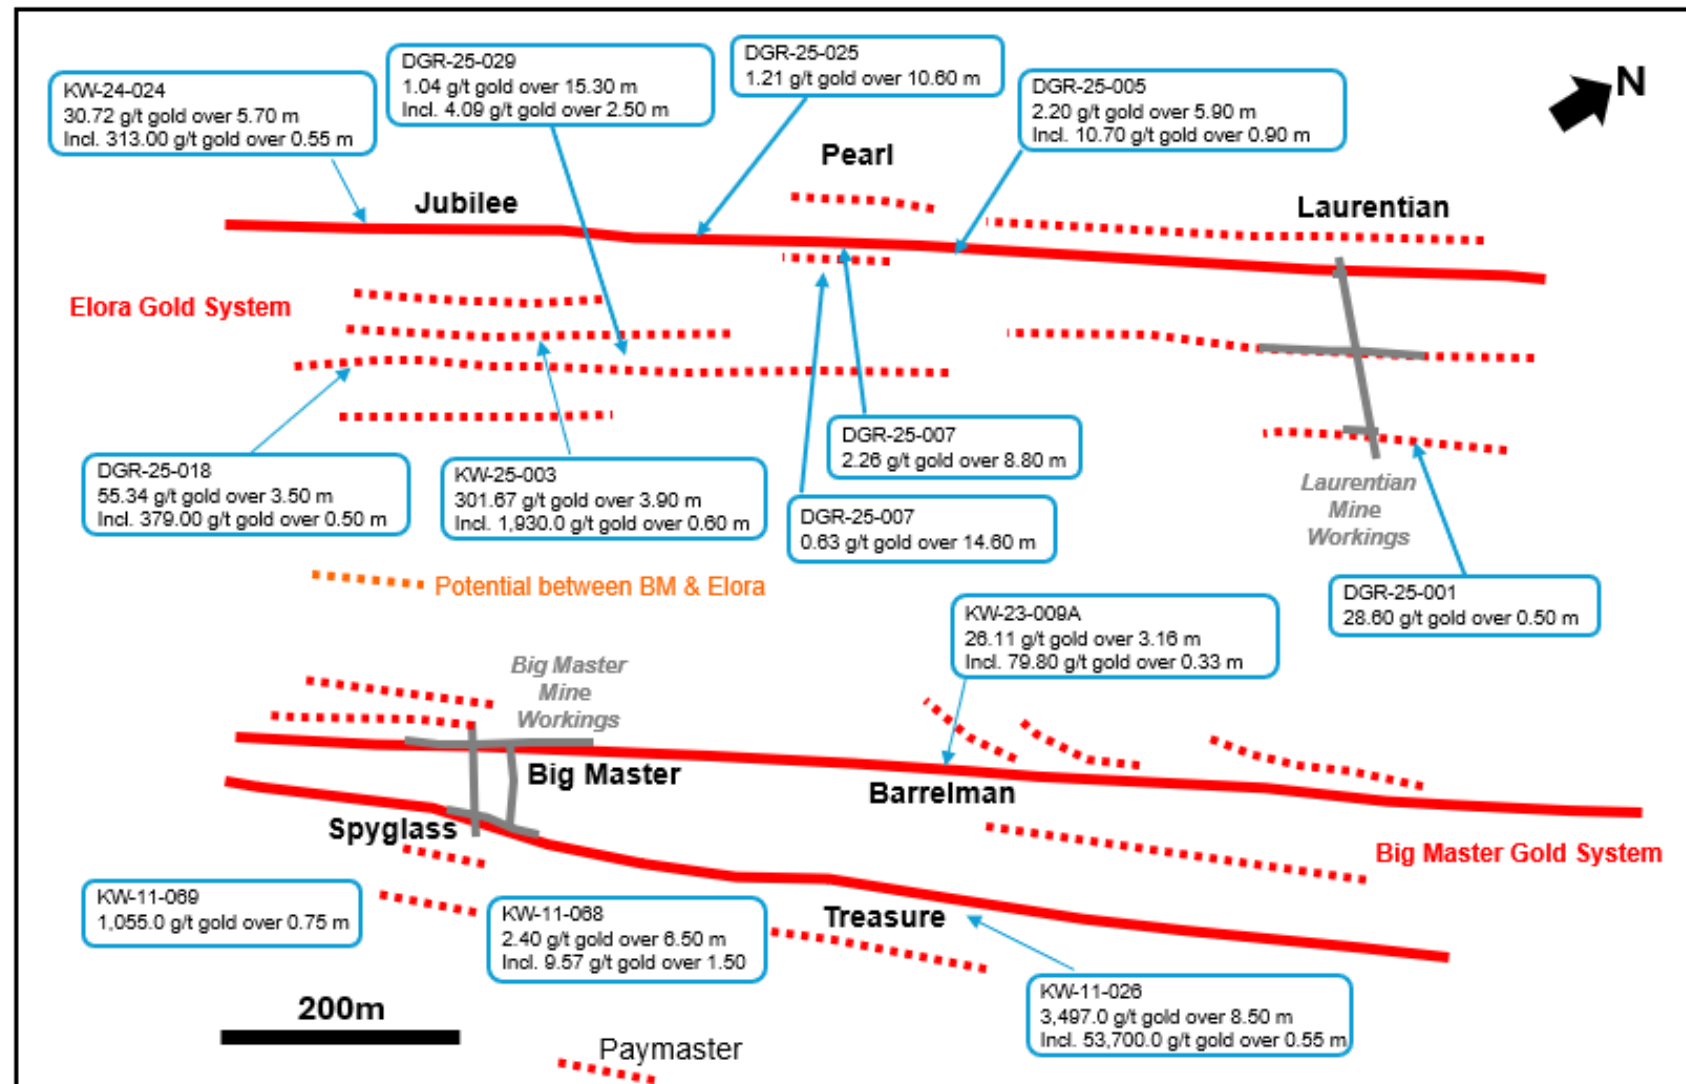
KW-24-024
30.72 g/t gold over 5.70 m
Incl. 313.00 g/t gold over 0.55 m

DGR-25-029
1.04 g/t gold over 15.30 m
Incl. 4.09 g/t gold over 2.50 m

DGR-25-025
1.21 g/t gold over 10.60 m

DGR-25-005
2.20 g/t gold over 5.90 m
Incl. 10.70 g/t gold over 0.90 m

N

Pearl

Jubilee

Laurentian

Elora Gold System

DGR-25-007
2.26 g/t gold over 8.80 m

DGR-25-018
55.34 g/t gold over 3.50 m
Incl. 379.00 g/t gold over 0.50 m

KW-25-003
301.67 g/t gold over 3.90 m
Incl. 1,930.0 g/t gold over 0.60 m

DGR-25-007
0.63 g/t gold over 14.60 m

Laurentian Mine Workings

Potential between BM & Elora

DGR-25-001
28.60 g/t gold over 0.50 m

KW-23-009A
26.11 g/t gold over 3.16 m
Incl. 79.80 g/t gold over 0.33 m

Big Master Mine Workings

Big Master

Barrelman

Spyglass

Big Master Gold System

KW-11-069
1,055.0 g/t gold over 0.75 m

KW-11-068
2.40 g/t gold over 6.50 m
Incl. 9.57 g/t gold over 1.50

Treasure

KW-11-026
3,497.0 g/t gold over 8.50 m
Incl. 53,700.0 g/t gold over 0.55 m

200m

Paymaster